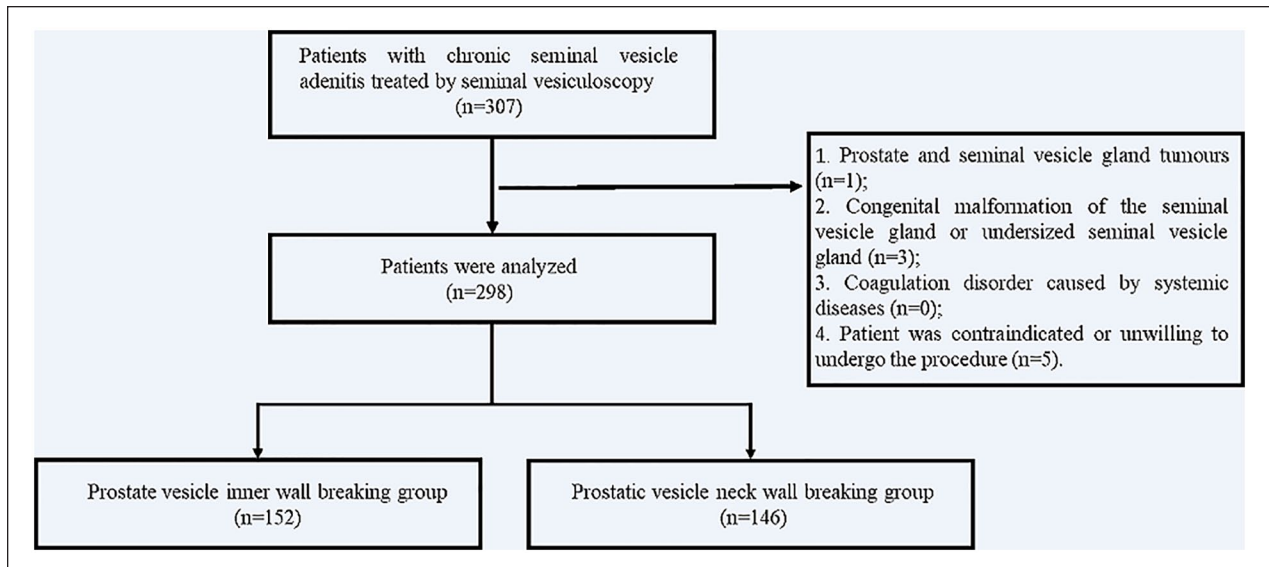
Patients with chronic seminal vesicle adenitis treated by seminal vesiculoscopy
(n=307)

1. Prostate and seminal vesicle gland tumours (n=1);
2. Congenital malformation of the seminal vesicle gland or undersized seminal vesicle gland (n=3);
3. Coagulation disorder caused by systemic diseases (n=0);
4. Patient was contraindicated or unwilling to undergo the procedure (n=5).

Patients were analyzed
(n=298)

Prostate vesicle inner wall breaking group
(n=152)

Prostatic vesicle neck wall breaking group
(n=146)